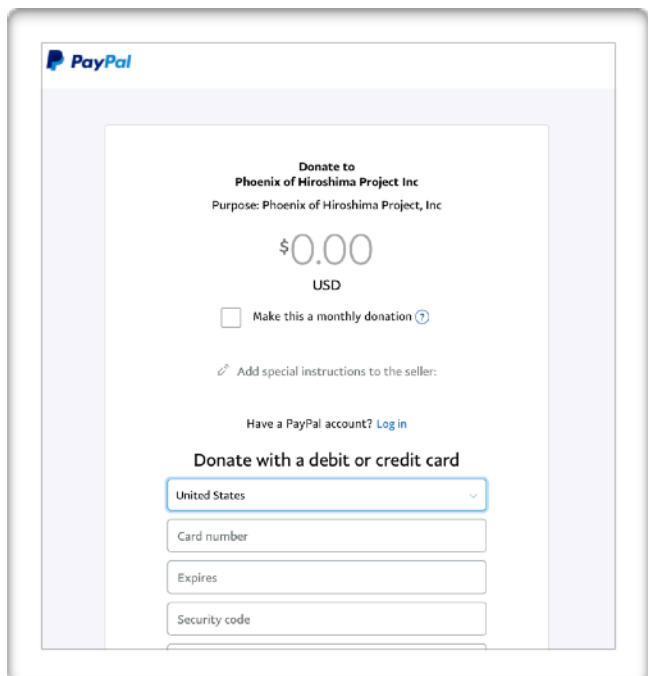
PayPal

Donate to
Phoenix of Hiroshima Project Inc

Purpose: Phoenix of Hiroshima Project, Inc

$0.00

USD

Make this a monthly donation ?

Add special instructions to the seller:

Have a PayPal account? Log in

Donate with a debit or credit card

United States

Card number

Expires

Security code